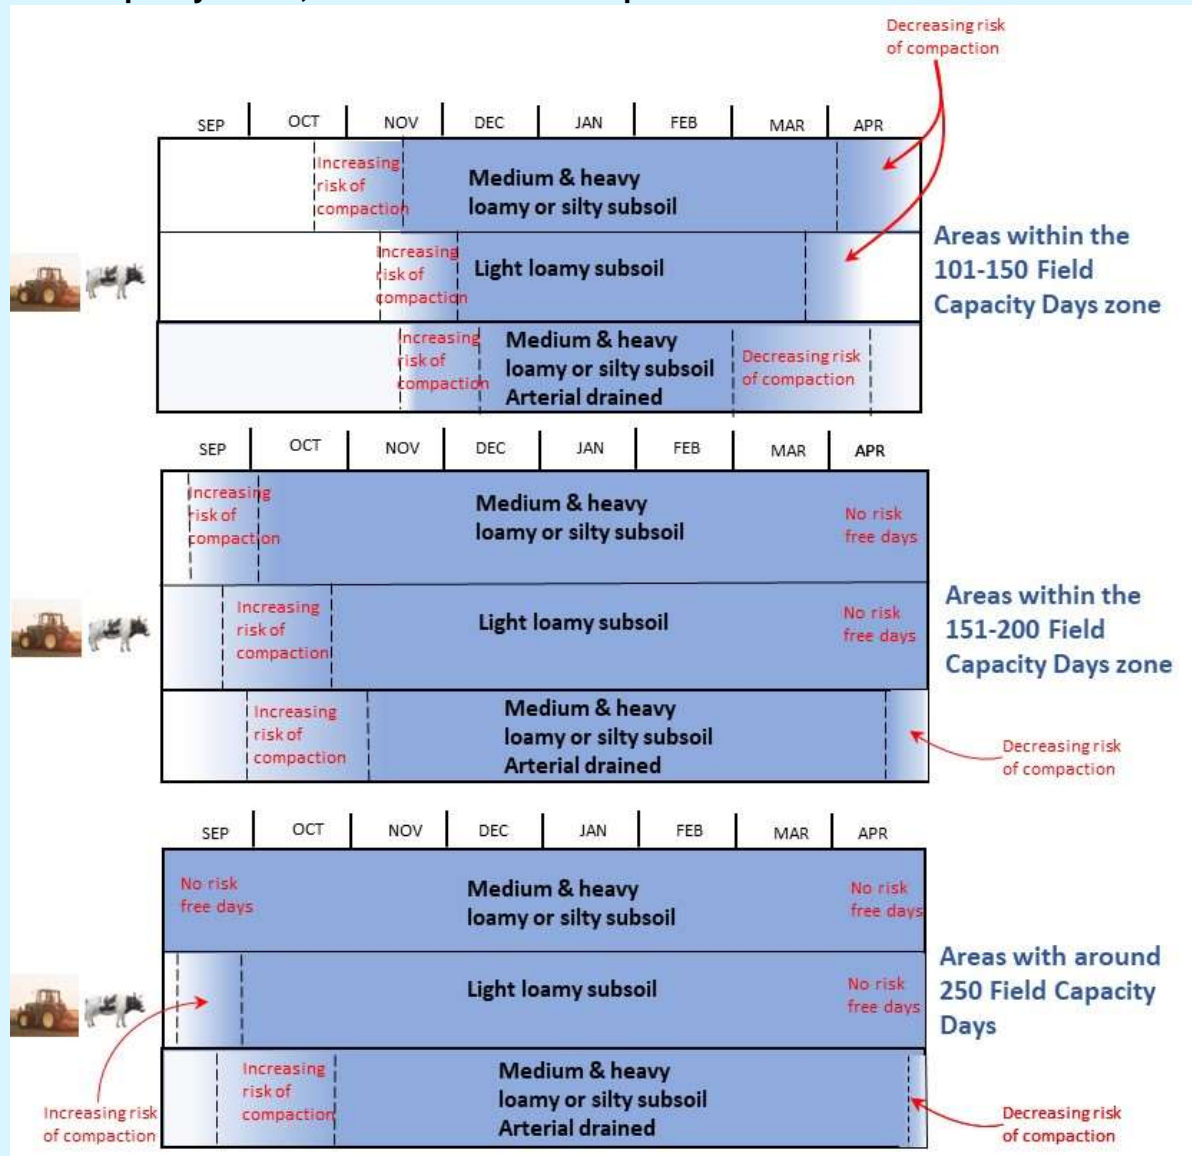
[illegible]

Decreasing risk of compaction

| SEP | OCT | NOV | DEC | JAN | FEB | MAR | APR |
|---|---|---|---|---|---|---|---|

Increasing risk of compaction

Medium & heavy loamy or silty subsoil

Increasing risk of compaction

Light loamy subsoil

Areas within the 101-150 Field Capacity Days zone

Increasing risk of compaction

Medium & heavy loamy or silty subsoil Arterial drained

Decreasing risk of compaction

| SEP | OCT | NOV | DEC | JAN | FEB | MAR | APR |
|---|---|---|---|---|---|---|---|

Increasing risk of compaction

Medium & heavy loamy or silty subsoil

No risk free days

Increasing risk of compaction

Light loamy subsoil

No risk free days

Areas within the 151-200 Field Capacity Days zone

Increasing risk of compaction

Medium & heavy loamy or silty subsoil Arterial drained

Decreasing risk of compaction

| SEP | OCT | NOV | DEC | JAN | FEB | MAR | APR |
|---|---|---|---|---|---|---|---|

No risk free days

Medium & heavy loamy or silty subsoil

No risk free days

Light loamy subsoil

No risk free days

Areas with around 250 Field Capacity Days

Increasing risk of compaction

Medium & heavy loamy or silty subsoil Arterial drained

Increasing risk of compaction

Decreasing risk of compaction